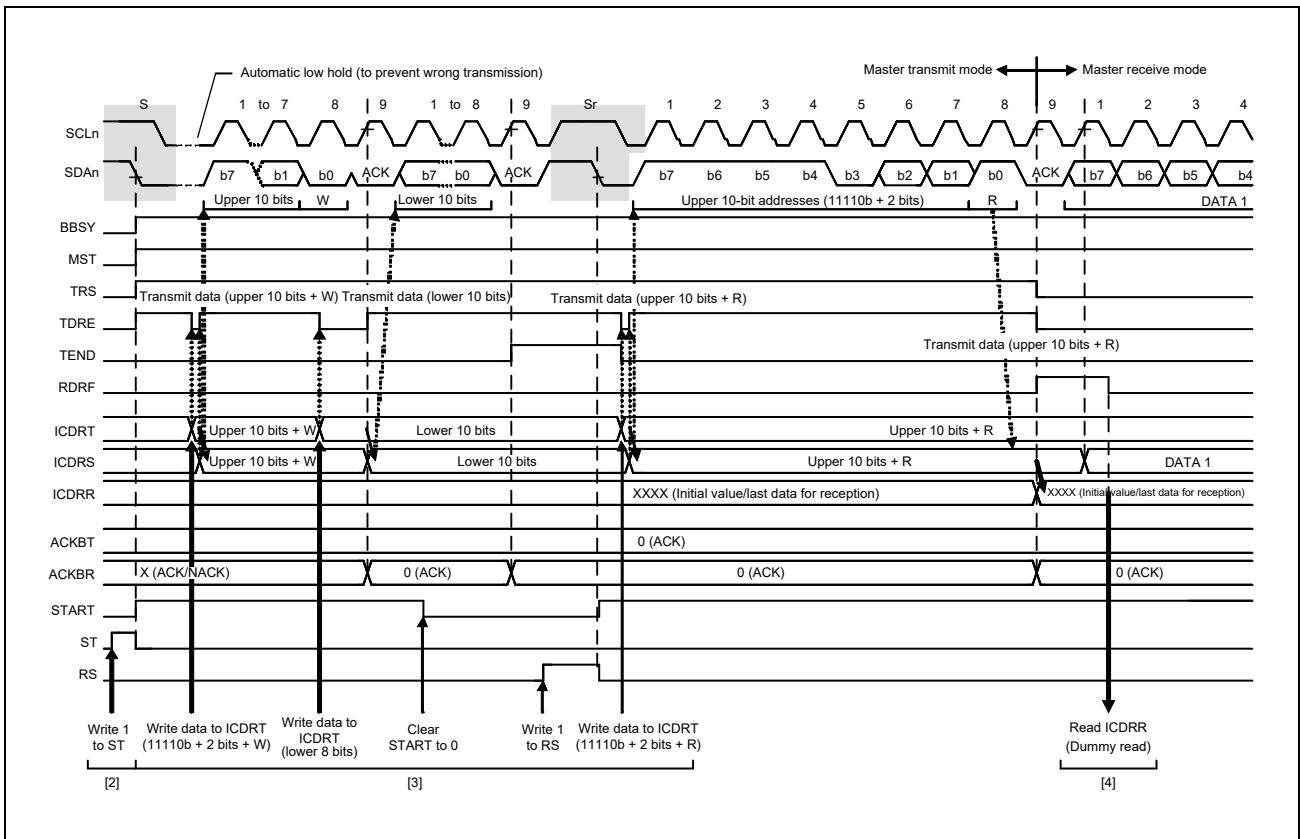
Automatic low hold (to prevent wrong transmission)

Master transmit mode

Master receive mode

S

1 to 7

8

9

1 to 8

9

Sr

1

2

3

4

5

6

7

8

9

1

2

3

4

SCLn

SDAn

b7

b1

b0

ACK

b7

b0

ACK

b7

b6

b5

b4

b3

b2

b1

b0

ACK

b7

b6

b5

b4

Upper 10 bits

W

Lower 10 bits

Upper 10-bit addresses (11110b + 2 bits)

R

DATA 1

BBSY

MST

TRS

Transmit data (upper 10 bits + W) Transmit data (lower 10 bits)

Transmit data (upper 10 bits + R)

TDRE

TEND

Transmit data (upper 10 bits + R)

RDRF

ICDRT

Upper 10 bits + W

Lower 10 bits

Upper 10 bits + R

ICDRS

Upper 10 bits + W

Lower 10 bits

Upper 10 bits + R

DATA 1

ICDRR

XXXX (Initial value/last data for reception)

XXXX (Initial value/last data for reception)

ACKBT

0 (ACK)

ACKBR

X (ACK/NACK)

0 (ACK)

0 (ACK)

0 (ACK)

START

ST

RS

Write 1 to ST

Write data to ICDRT (11110b + 2 bits + W)

Write data to ICDRT (lower 8 bits)

Clear START to 0

Write 1 to RS

Write data to ICDRT (11110b + 2 bits + R)

Read ICDRR (Dummy read)

[2]

[3]

[4]